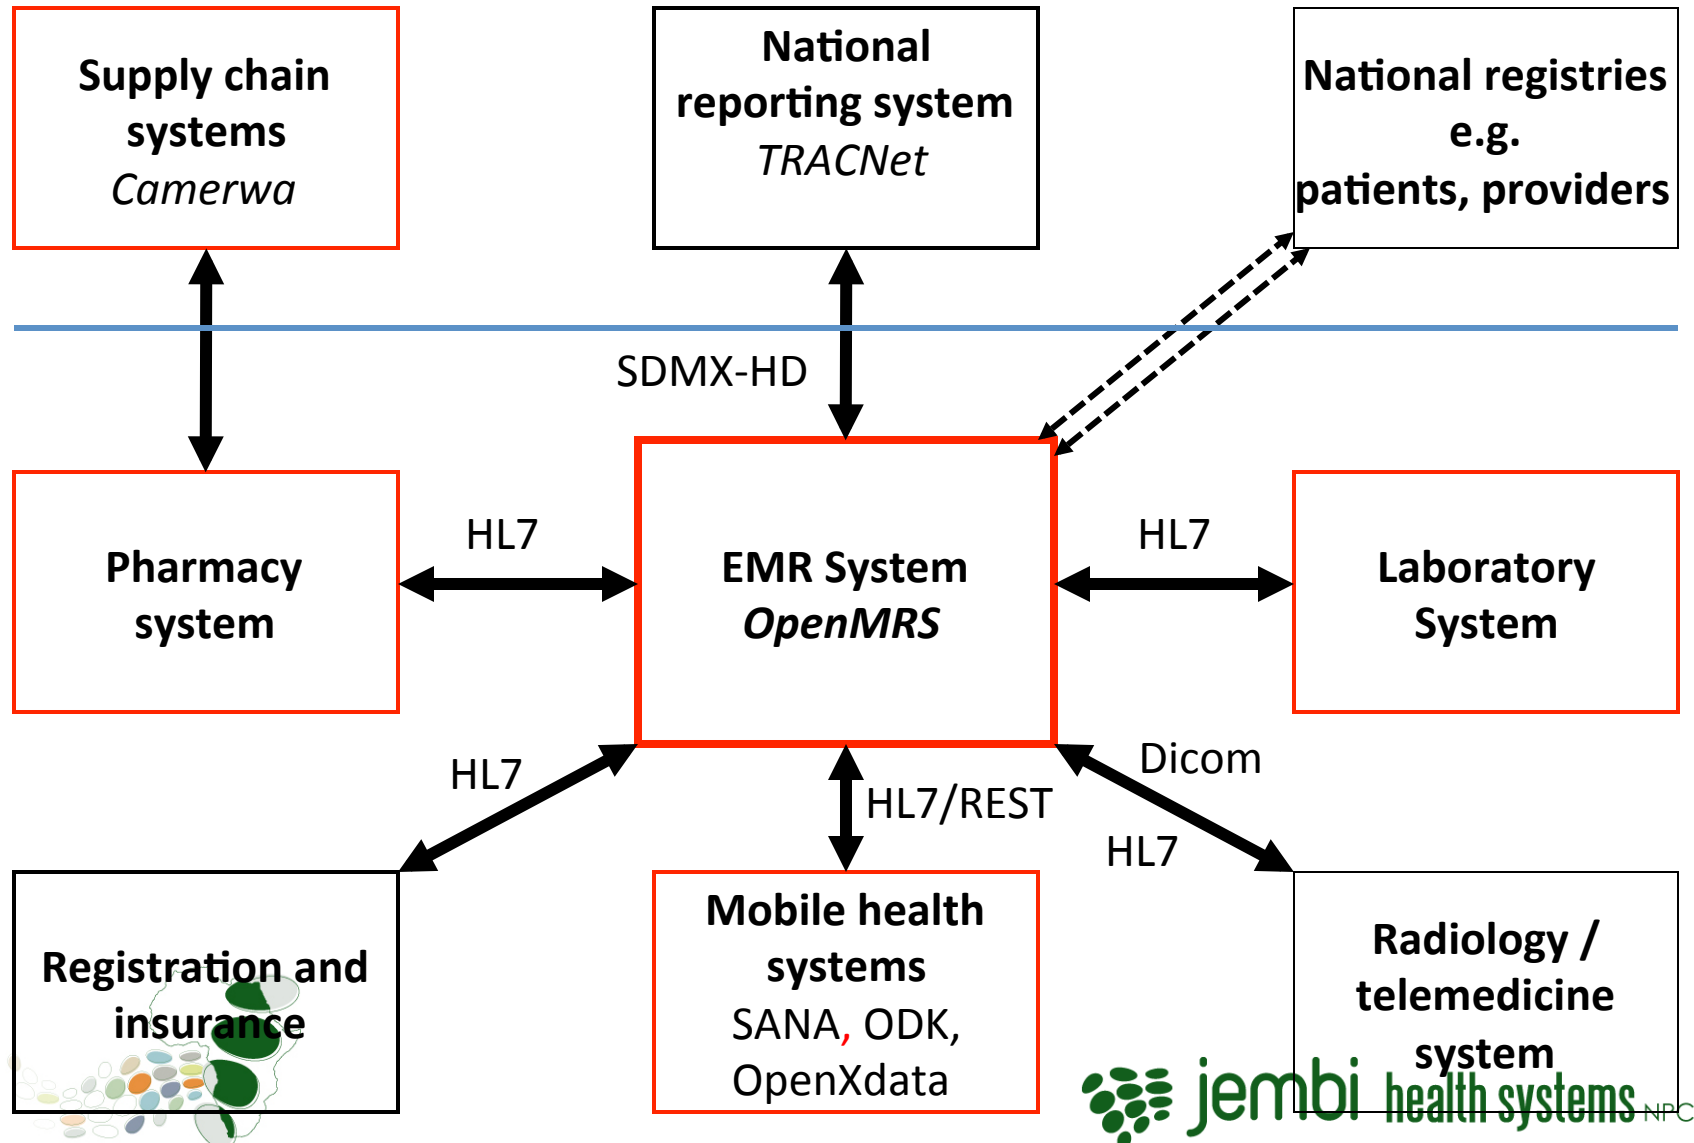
Supply chain systems
*Camerwa*

National reporting system
*TRACNet*

National registries e.g. patients, providers

SDMX-HD

Pharmacy system

HL7

EMR System
*OpenMRS*

HL7

Laboratory System

HL7

Dicom

HL7/REST

HL7

Registration and insurance

Mobile health systems
SANA, ODK, OpenXdata

Radiology / telemedicine system

jembi health systems NPC